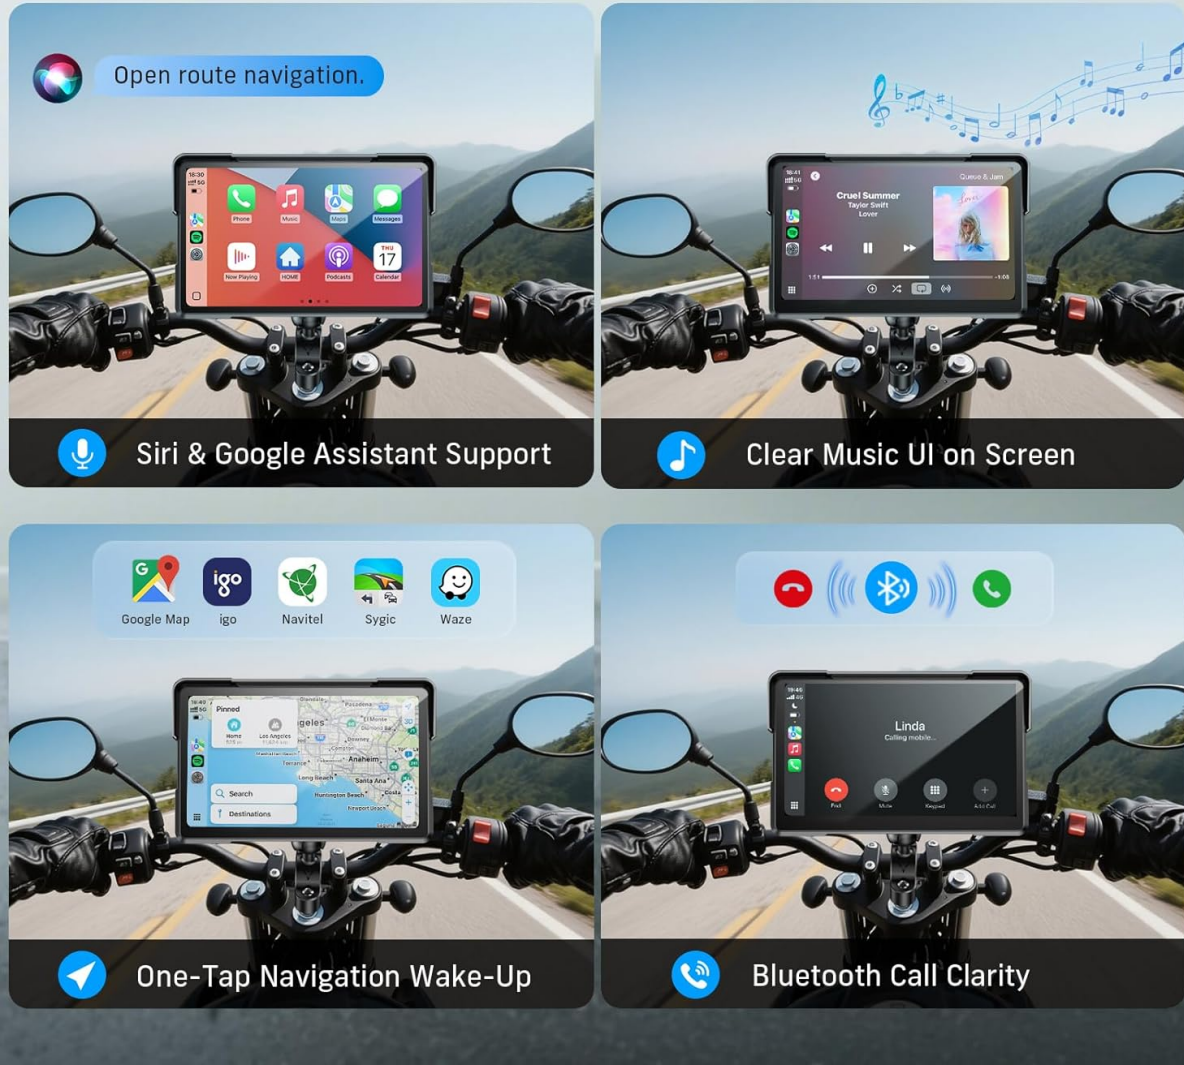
Open route navigation.

18:30 5G

Phone Music Maps Messages

Now Playing HOME Podcasts THU 17 Calendar

Siri & Google Assistant Support

16:41 5G

Queue & Jam

Cruel Summer
Taylor Swift
Lover

1:51 -1:06

Clear Music UI on Screen

Google Map igo Navitel Sygic Waze

16:40 5G

Pinned

Home Los Angeles

Search

Destinations

Pasadena

Anaheim

Long Beach

Santa Ana

Huntington Beach

One-Tap Navigation Wake-Up

16:40 5G

Linda
Calling mobile...

End Mute Keypad Add Call

Bluetooth Call Clarity